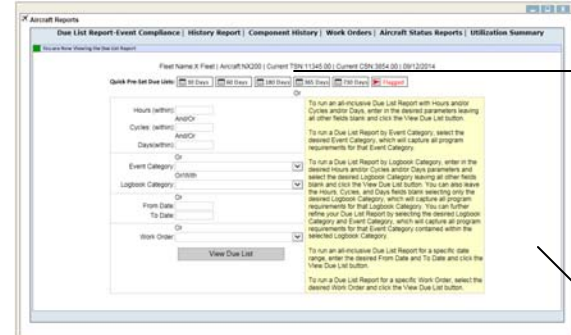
Aircraft Reports

Due List Report-Event Compliance | History Report | Component History | Work Orders | Aircraft Status Reports | Utilization Summary

You are Now Viewing the Due List Report

Fleet Name:X Fleet | Aircraft:NX200 | Current TSN:11345.00 | Current CSN:3854.00 | 09/12/2014

Quick Pre-Set Due Lists: 30 Days 60 Days 180 Days 365 Days 730 Days Flagged

Or

Hours (within):

And/Or

Cycles (within):

And/Or

Days(within):

Or

Event Category:

Or/With

Logbook Category:

Or

From Date:

To Date:

Or

Work Order:

View Due List

To run an all-inclusive Due List Report with Hours and/or Cycles and/or Days, enter in the desired parameters leaving all other fields blank and click the View Due List button.

To run a Due List Report by Event Category, select the desired Event Category, which will capture all program requirements for that Event Category.

To run a Due List Report by Logbook Category, enter in the desired Hours and/or Cycles and/or Days parameters and select the desired Logbook Category leaving all other fields blank and click the View Due List button. You can also leave the Hours, Cycles, and Days fields blank selecting only the desired Logbook Category, which will capture all program requirements for that Logbook Category. You can further refine your Due List Report by selecting the desired Logbook Category and Event Category, which will capture all program requirements for that Event Category contained within the selected Logbook Category.

To run an all-inclusive Due List Report for a specific date range, enter the desired From Date and To Date and click the View Due List button.

To run a Due List Report for a specific Work Order, select the desired Work Order and click the View Due List button.